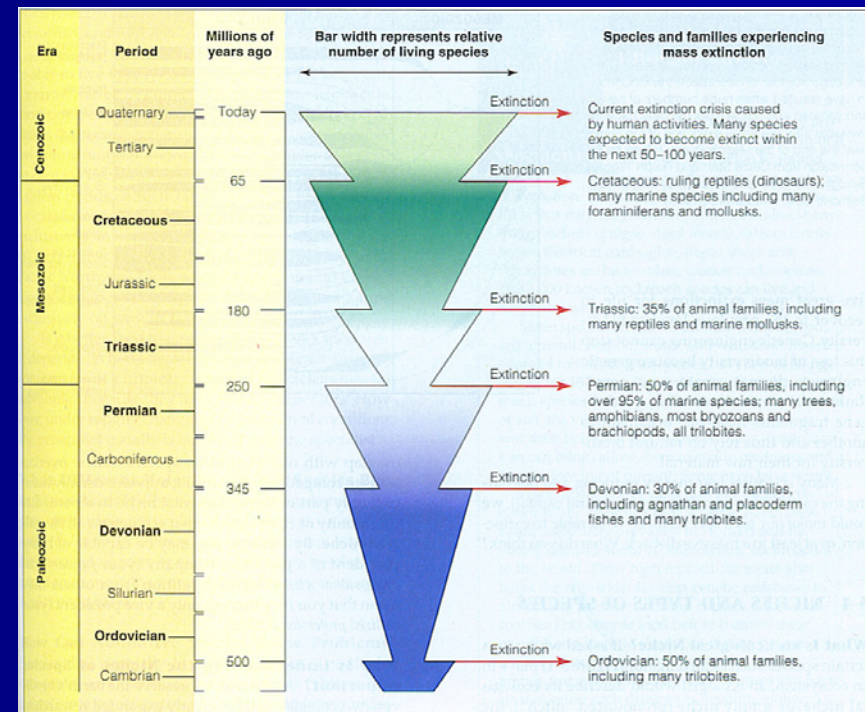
| Era | Period | Millions of years ago | Bar width represents relative number of living species | Species and families experiencing mass extinction |
|---|---|---|---|---|
| Cenozoic | Quaternary | Today | Extinction | Current extinction crisis caused by human activities. Many species expected to become extinct within the next 50–100 years. |
| | Tertiary | | | |
| | | 65 | Extinction | Cretaceous: ruling reptiles (dinosaurs); many marine species including many foraminiferans and mollusks. |
| Mesozoic | Cretaceous | | | |
| | Jurassic | | | |
| | | 180 | Extinction | Triassic: 35% of animal families, including many reptiles and marine mollusks. |
| | Triassic | | | |
| | | 250 | Extinction | Permian: 50% of animal families, including over 95% of marine species; many trees, amphibians, most bryozoans and brachiopods, all trilobites. |
| Paleozoic | Permian | | | |
| | Carboniferous | | | |
| | | 345 | Extinction | Devonian: 30% of animal families, including agnathan and placoderm fishes and many trilobites. |
| | Devonian | | | |
| | Silurian | | | |
| | Ordovician | | | |
| | | 500 | Extinction | Ordovician: 50% of animal families, including many trilobites. |
| | Cambrian | | | |